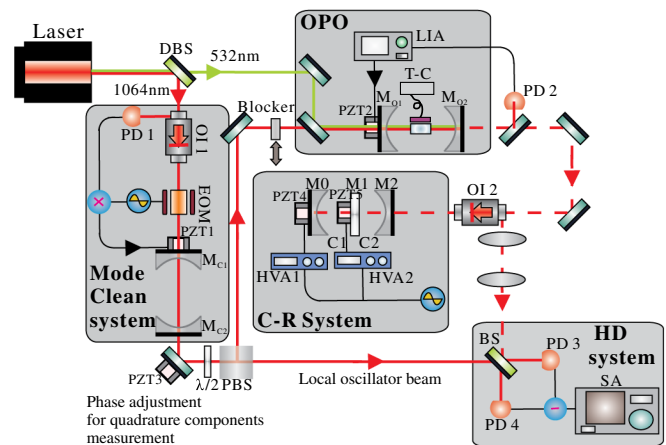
Laser
DBS
532nm
1064nm
OPO
LIA
T-C
PZT2
$M_{O1}$
$M_{O2}$
PD 2
PD 1
OI 1
Blocker
EOM
PZT1
$M_{C1}$
Mode Clean system
$M_{C2}$
M0
M1
M2
PZT4
PZT5
C1
C2
HVA1
HVA2
C-R System
OI 2
HD system
BS
PD 3
SA
PD 4
PZT3
$\lambda/2$
PBS
Local oscillator beam
Phase adjustment for quadrature components measurement